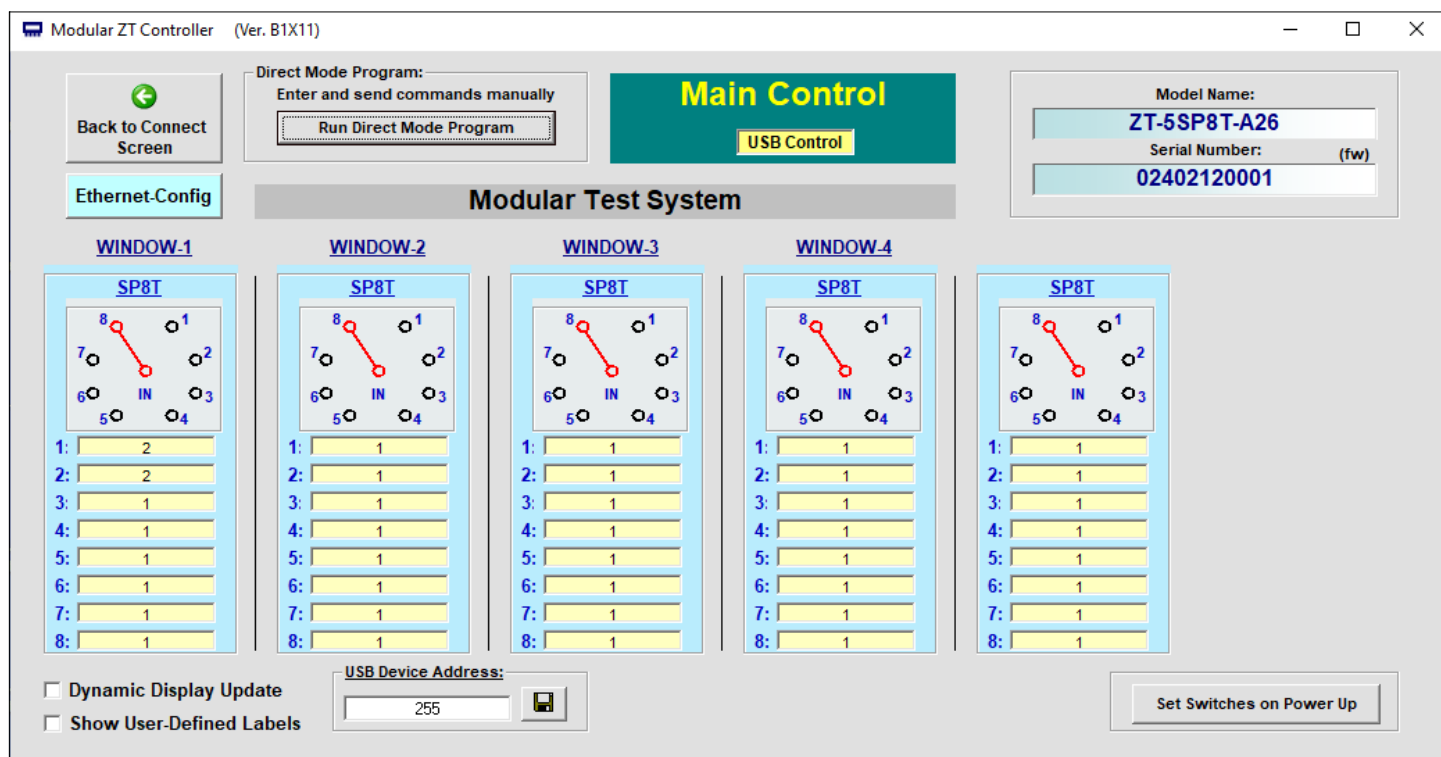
Modular ZT Controller (Ver. B1X11)

Back to Connect Screen

Direct Mode Program:
Enter and send commands manually
Run Direct Mode Program

Main Control
USB Control

Model Name:
ZT-5SP8T-A26
Serial Number: (fw)
02402120001

Ethernet-Config

Modular Test System

WINDOW-1
SP8T
8 1 7 2 6 IN 3 5 4
1: 2
2: 2
3: 1
4: 1
5: 1
6: 1
7: 1
8: 1

WINDOW-2
SP8T
8 1 7 2 6 IN 3 5 4
1: 1
2: 1
3: 1
4: 1
5: 1
6: 1
7: 1
8: 1

WINDOW-3
SP8T
8 1 7 2 6 IN 3 5 4
1: 1
2: 1
3: 1
4: 1
5: 1
6: 1
7: 1
8: 1

WINDOW-4
SP8T
8 1 7 2 6 IN 3 5 4
1: 1
2: 1
3: 1
4: 1
5: 1
6: 1
7: 1
8: 1

SP8T
8 1 7 2 6 IN 3 5 4
1: 1
2: 1
3: 1
4: 1
5: 1
6: 1
7: 1
8: 1

Dynamic Display Update
Show User-Defined Labels

USB Device Address:
255

Set Switches on Power Up